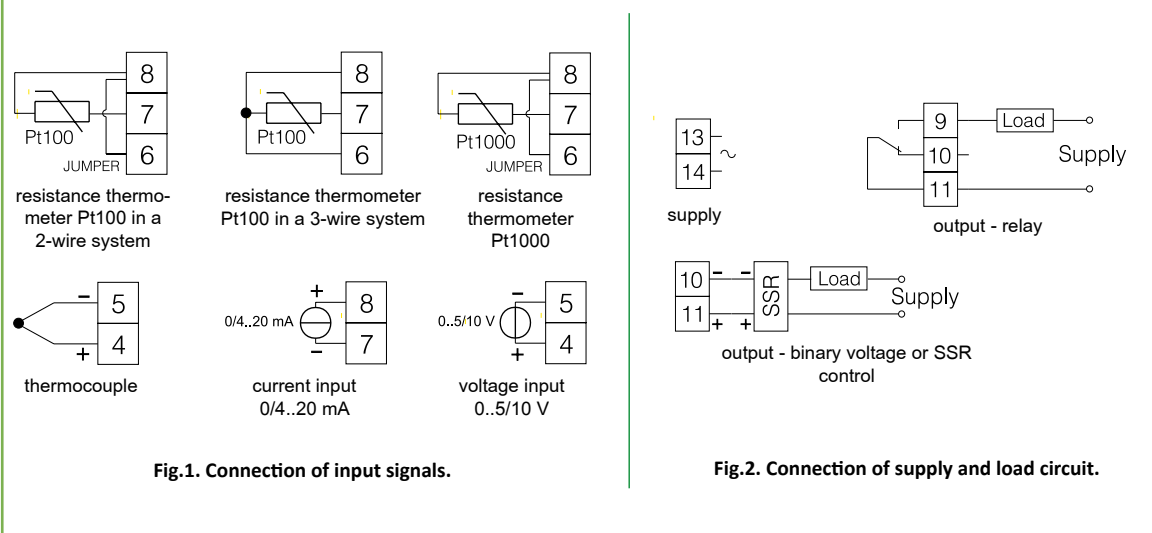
8
7
6
Pt100
JUMPER

resistance thermometer Pt100 in a 2-wire system

8
7
6
Pt100

resistance thermometer Pt100 in a 3-wire system

8
7
6
Pt1000
JUMPER

resistance thermometer Pt1000

−
5
+
4

thermocouple

+
0/4..20 mA
−
8
7

current input 0/4..20 mA

−
0..5/10 V
+
5
4

voltage input 0..5/10 V

**Fig.1. Connection of input signals.**

13
14
~

supply

9
10
11
Load
Supply

output - relay

10
11
−
−
+
+
SSR
Load
Supply

output - binary voltage or SSR control

**Fig.2. Connection of supply and load circuit.**